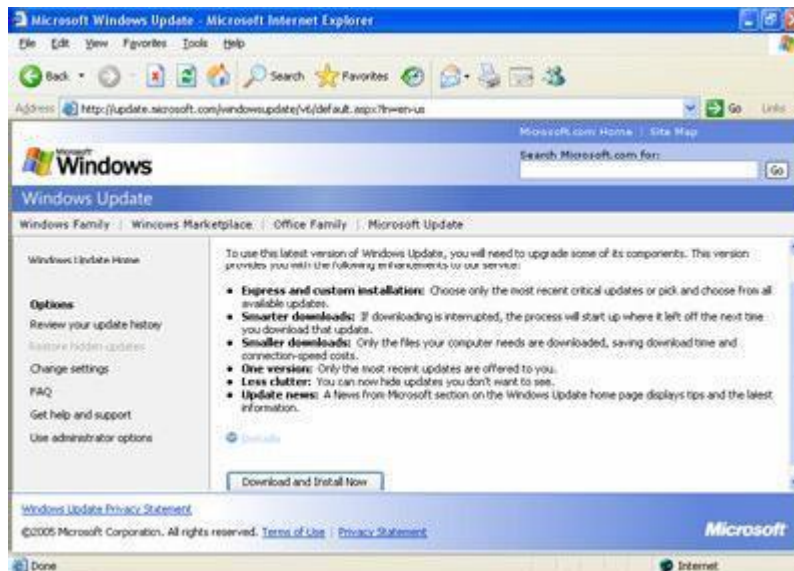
Microsoft Windows Update - Microsoft Internet Explorer

File Edit View Favorites Tools Help

Back Search Favorites

Address http://update.microsoft.com/windowsupdate/v6/default.aspx?ln=en-us Go Links

Microsoft.com Home | Site Map

Microsoft Windows

Search Microsoft.com for:

Go

Windows Update

Windows Family | Windows Marketplace | Office Family | Microsoft Update

Windows Update Home

Options

Review your update history

Restore hidden updates

Change settings

FAQ

Get help and support

Use administrator options

To use this latest version of Windows Update, you will need to upgrade some of its components. This version provides you with the following enhancements to our service:

- **Express and custom installation:** Choose only the most recent critical updates or pick and choose from all available updates.
- **Smarter downloads:** If downloading is interrupted, the process will start up where it left off the next time you download that update.
- **Smaller downloads:** Only the files your computer needs are downloaded, saving download time and connection-speed costs.
- **One version:** Only the most recent updates are offered to you.
- **Less clutter:** You can now hide updates you don't want to see.
- **Update news:** A News from Microsoft section on the Windows Update home page displays tips and the latest information.

Details

Download and Install Now

Windows Update Privacy Statement

©2005 Microsoft Corporation. All rights reserved. Terms of Use | Privacy Statement

Microsoft

Done

Internet